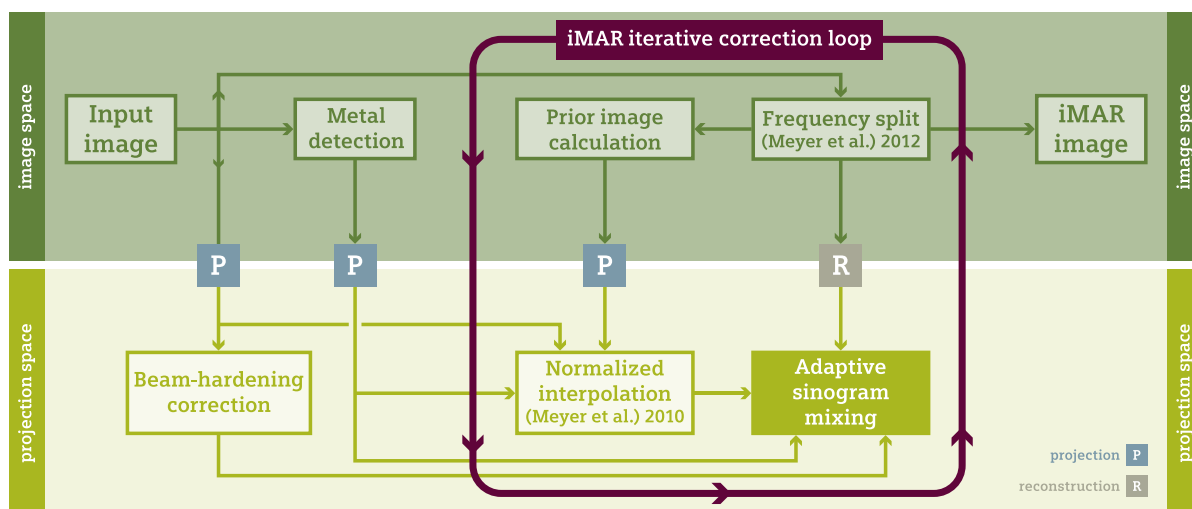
image space

iMAR iterative correction loop

Input image

Metal detection

Prior image calculation

Frequency split (Meyer et al.) 2012

iMAR image

image space

P

P

P

R

projection space

Beam-hardening correction

Normalized interpolation (Meyer et al.) 2010

Adaptive sinogram mixing

projection space

projection P

reconstruction R